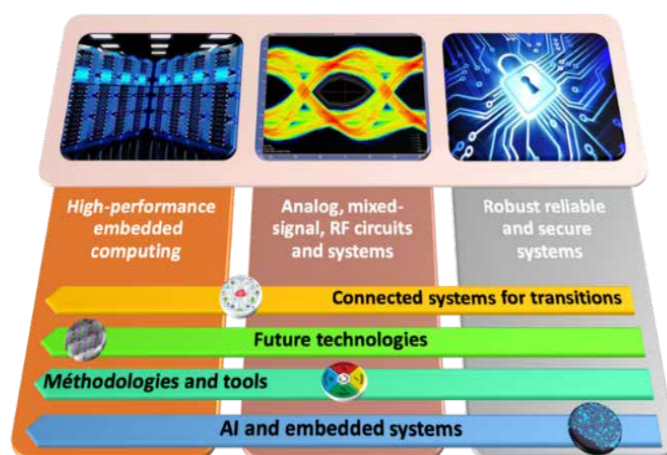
High-performance embedded computing

Analog, mixed-signal, RF circuits and systems

Robust reliable and secure systems

Connected systems for transitions

Future technologies

Méthodologies and tools

AI and embedded systems